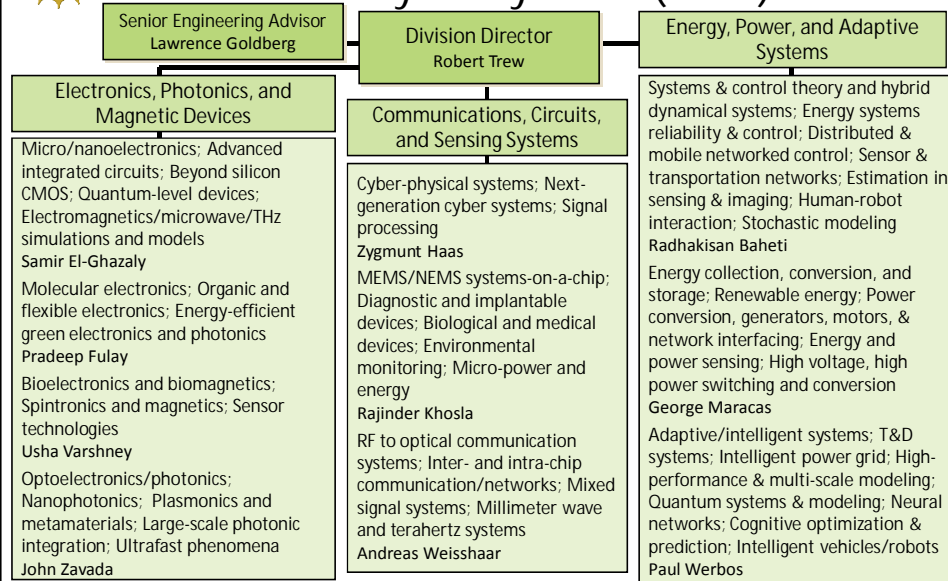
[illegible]

Senior Engineering Advisor
Lawrence Goldberg

Division Director
Robert Trew

Energy, Power, and Adaptive Systems

Electronics, Photonics, and Magnetic Devices

Micro/nanoelectronics; Advanced integrated circuits; Beyond silicon CMOS; Quantum-level devices; Electromagnetics/microwave/THz simulations and models
Samir El-Ghazaly

Molecular electronics; Organic and flexible electronics; Energy-efficient green electronics and photonics
Pradeep Fulay

Bioelectronics and biomagnetics; Spintronics and magnetics; Sensor technologies
Usha Varshney

Optoelectronics/photonics; Nanophotonics; Plasmonics and metamaterials; Large-scale photonic integration; Ultrafast phenomena
John Zavada

Communications, Circuits, and Sensing Systems

Cyber-physical systems; Next-generation cyber systems; Signal processing
Zygmunt Haas

MEMS/NEMS systems-on-a-chip; Diagnostic and implantable devices; Biological and medical devices; Environmental monitoring; Micro-power and energy
Rajinder Khosla

RF to optical communication systems; Inter- and intra-chip communication/networks; Mixed signal systems; Millimeter wave and terahertz systems
Andreas Weisshaar

Systems & control theory and hybrid dynamical systems; Energy systems reliability & control; Distributed & mobile networked control; Sensor & transportation networks; Estimation in sensing & imaging; Human-robot interaction; Stochastic modeling
Radhakisan Baheti

Energy collection, conversion, and storage; Renewable energy; Power conversion, generators, motors, & network interfacing; Energy and power sensing; High voltage, high power switching and conversion
George Maracas

Adaptive/intelligent systems; T&D systems; Intelligent power grid; High-performance & multi-scale modeling; Quantum systems & modeling; Neural networks; Cognitive optimization & prediction; Intelligent vehicles/robots
Paul Werbos